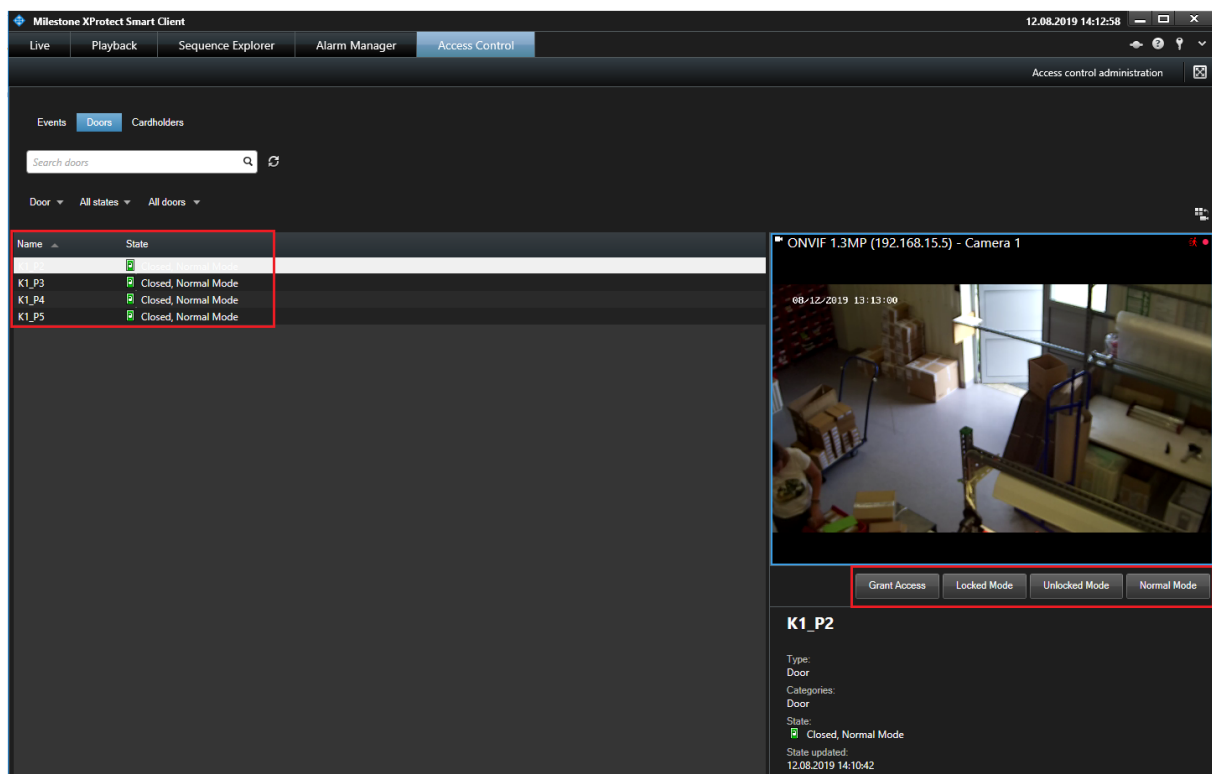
Milestone XProtect Smart Client
12.08.2019 14:12:58

Live Playback Sequence Explorer Alarm Manager Access Control

Access control administration

Events Doors Cardholders

Search doors

Door All states All doors

| Name | State |
|---|---|
| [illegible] | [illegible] |
| K1_P3 | Closed, Normal Mode |
| K1_P4 | Closed, Normal Mode |
| K1_P5 | Closed, Normal Mode |

ONVIF 1.3MP (192.168.15.5) - Camera 1

08/12/2019 13:13:00

Grant Access Locked Mode Unlocked Mode Normal Mode

K1_P2

Type:
Door
Categories:
Door
State:
Closed, Normal Mode
State updated:
12.08.2019 14:10:42